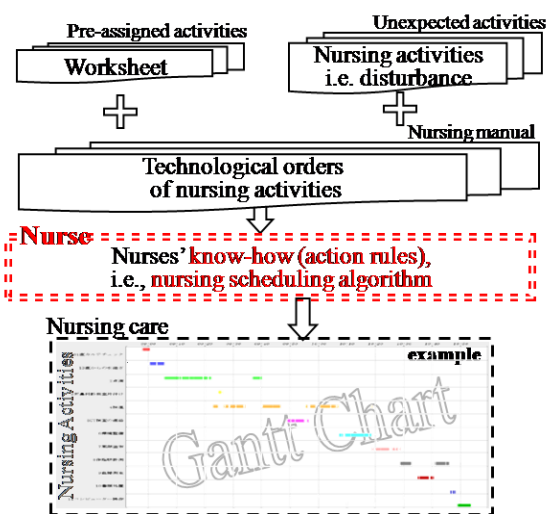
Pre-assigned activities

Worksheet

Unexpected activities

Nursing activities i.e. disturbance

Nursing manual

Technological orders of nursing activities

Nurse

Nurses' know-how (action rules), i.e., nursing scheduling algorithm

Nursing care

example

Nursing Activities

Gantt Chart